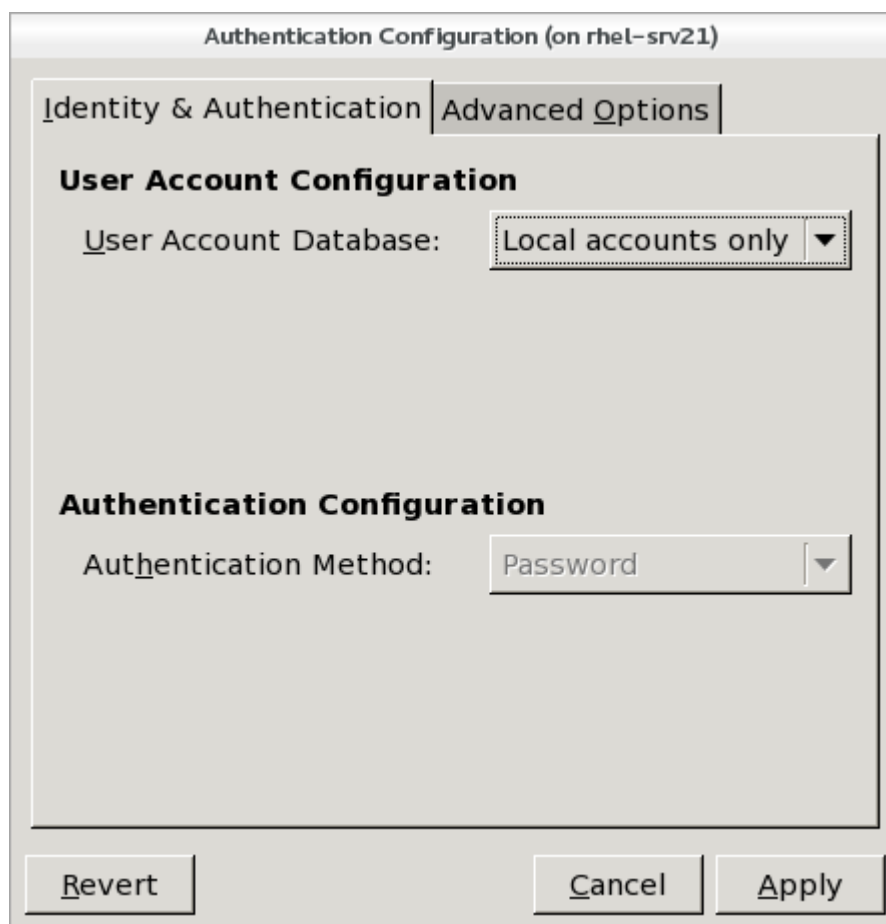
Authentication Configuration (on rhel-srv21)

Identity & Authentication | Advanced Options

User Account Configuration

User Account Database: Local accounts only

Authentication Configuration

Authentication Method: Password

Revert

Cancel

Apply